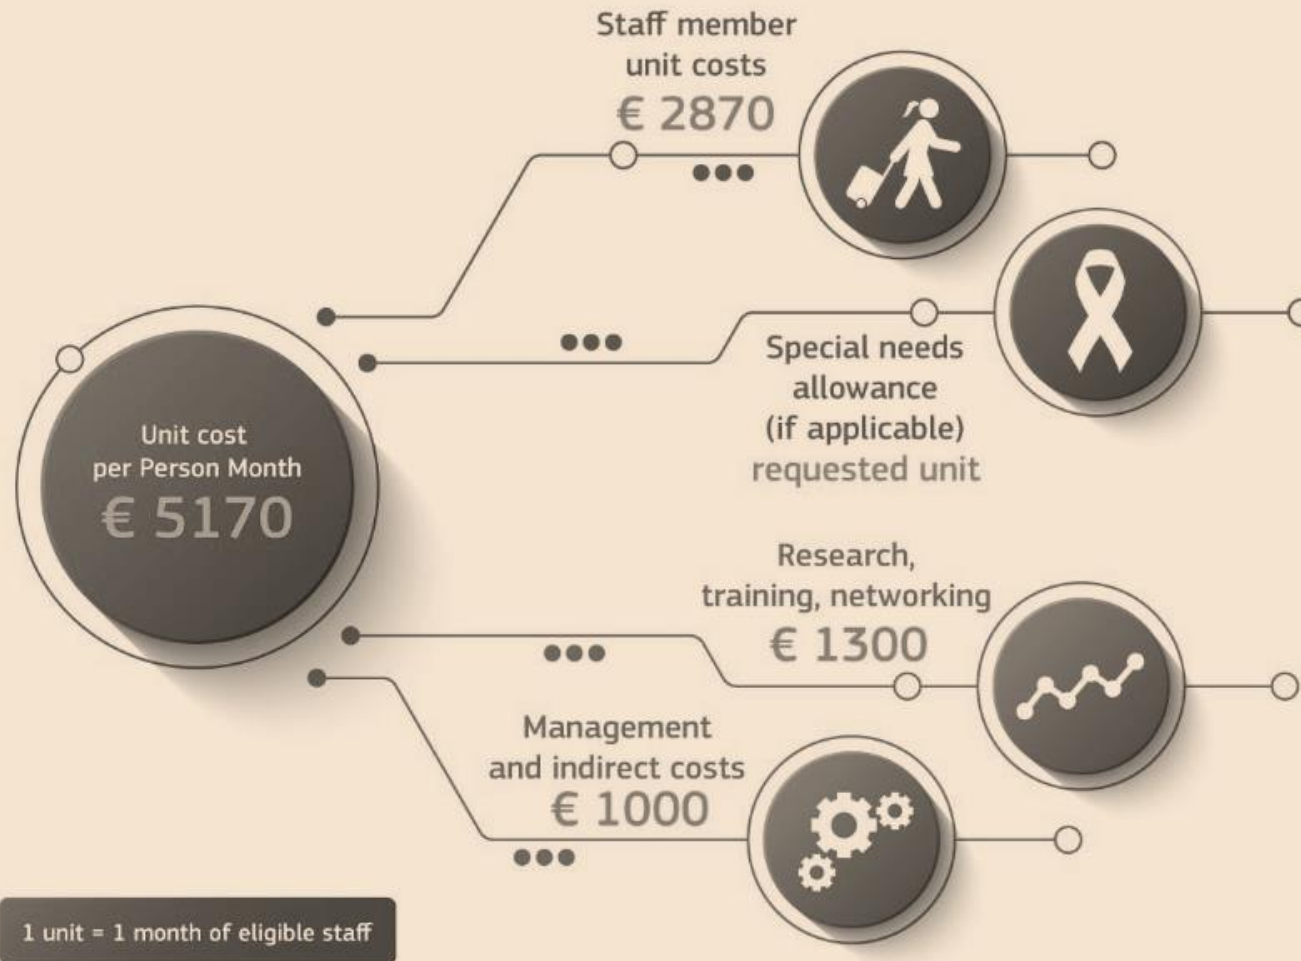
Staff member unit costs
€ 2870

Special needs allowance (if applicable)
requested unit

Unit cost per Person Month
€ 5170

Research, training, networking
€ 1300

Management and indirect costs
€ 1000

1 unit = 1 month of eligible staff